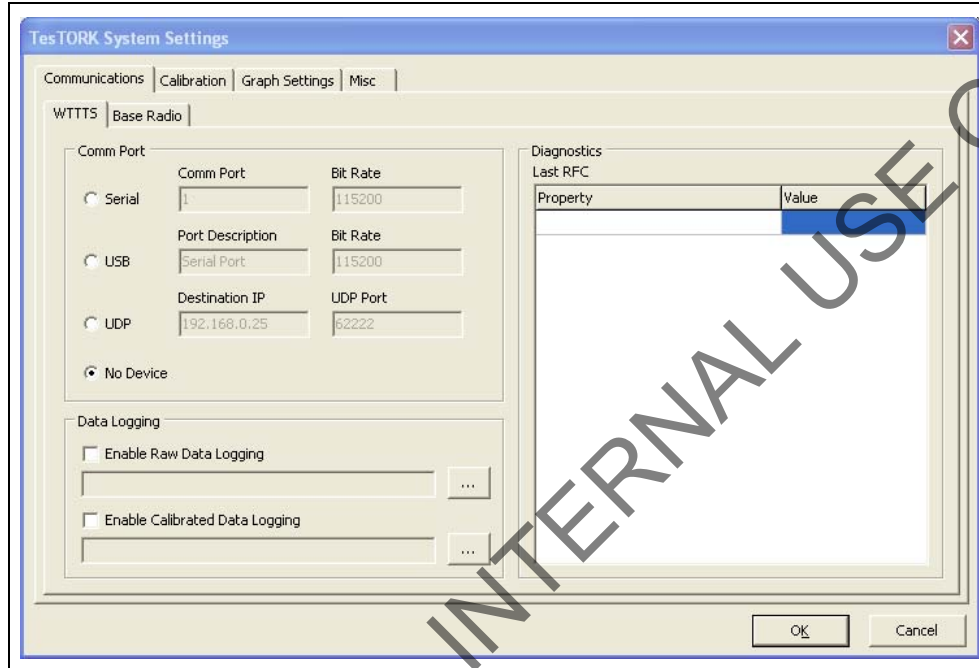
TesTORK System Settings

Communications | Calibration | Graph Settings | Misc

WTTTS | Base Radio

Comm Port

Comm Port | Bit Rate
Serial | 1 | 115200

Port Description | Bit Rate
USB | Serial Port | 115200

Destination IP | UDP Port
UDP | 192.168.0.25 | 62222

No Device

Data Logging

Enable Raw Data Logging
...
Enable Calibrated Data Logging
...

Diagnostics
Last RFC

| Property | Value |
|---|---|
| | |

INTERNAL USE O

OK
Cancel